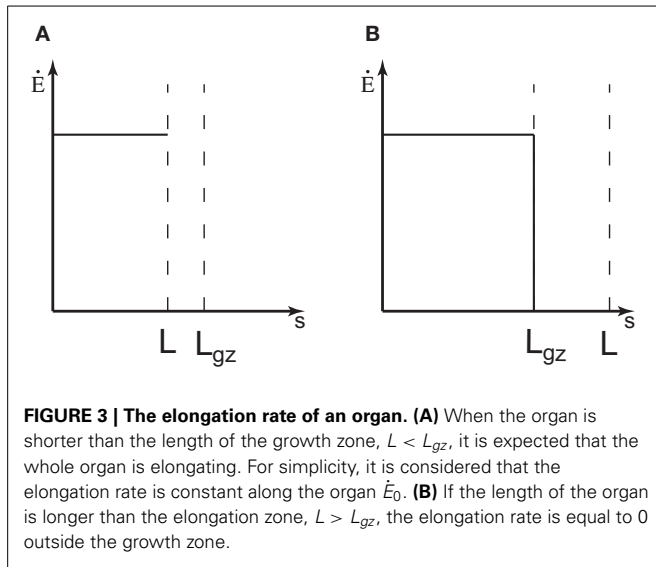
A

$\dot{E}$

s

L $L_{gz}$

B

$\dot{E}$

s

$L_{gz}$ L

**FIGURE 3 | The elongation rate of an organ. (A)** When the organ is shorter than the length of the growth zone, $L < L_{gz}$, it is expected that the whole organ is elongating. For simplicity, it is considered that the elongation rate is constant along the organ $\dot{E}_0$. **(B)** If the length of the organ is longer than the elongation zone, $L > L_{gz}$, the elongation rate is equal to 0 outside the growth zone.